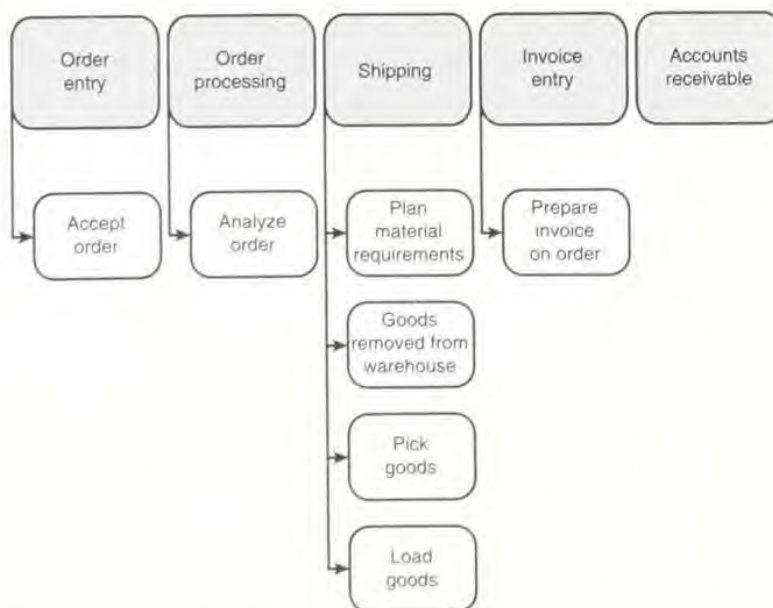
Order entry

Order processing

Shipping

Invoice entry

Accounts receivable

Accept order

Analyze order

Plan material requirements

Goods removed from warehouse

Pick goods

Load goods

Prepare invoice on order